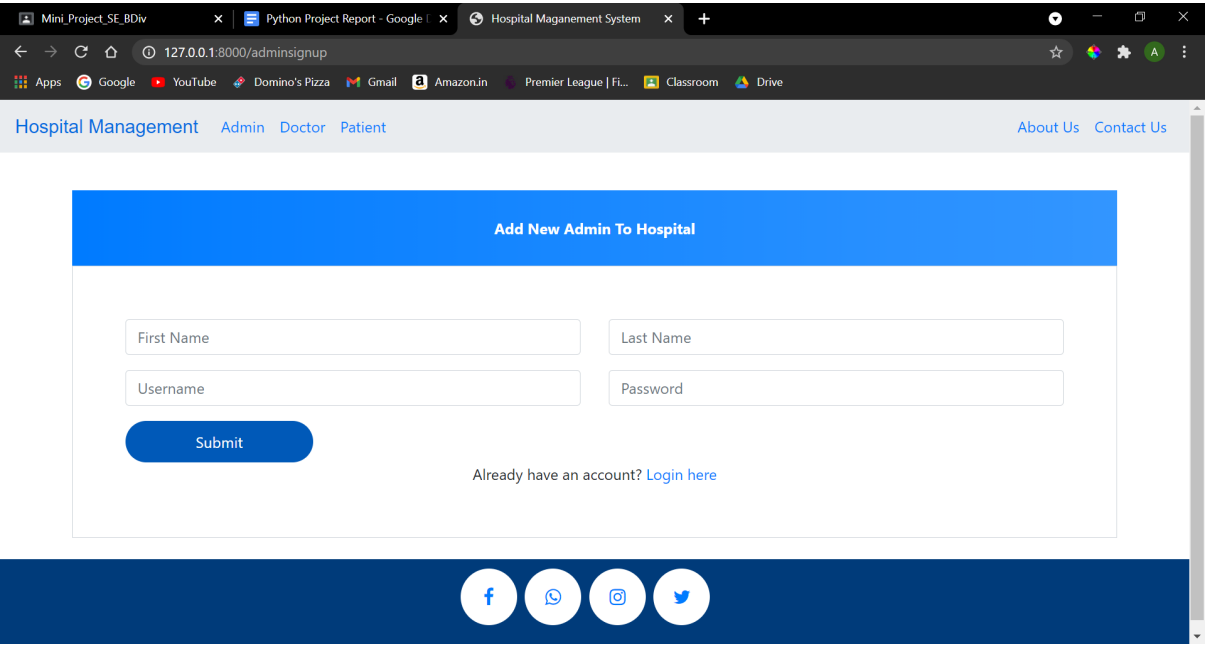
Mini_Project_SE_BDiv
Python Project Report - Google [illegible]
Hospital Maganement System
+
127.0.0.1:8000/adminsignup
Apps Google YouTube Domino's Pizza Gmail Amazon.in Premier League | Fi... Classroom Drive

Hospital Management Admin Doctor Patient About Us Contact Us

Add New Admin To Hospital

First Name
Last Name
Username
Password
Submit

Already have an account? Login here